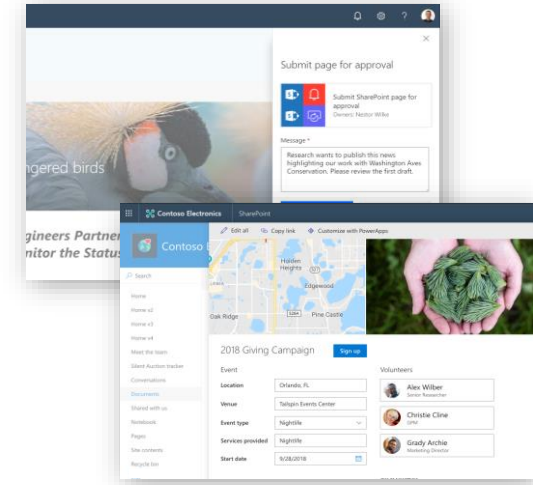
?

×

Submit page for approval

Submit SharePoint page for approval
Owners: Nestor Wilke

Message *

Research wants to publish this news highlighting our work with Washington Aves Conservation. Please review the first draft.

ngered birds

gineers Partner
nitor the Status

Contoso Electronics SharePoint

Contoso

Edit all Copy link Customize with PowerApps

Search

Home
Home v2
Home v3
Home v4
Meet the team
Silent Auction tracker
Conversations
Documents
Shared with us
Notebooks
Pages
Site contents
Recycle bin

Holden Heights
Edgewood
Oak Ridge
Pine Castle

2018 Giving Campaign

Sign up

Event

Location Orlando, FL
Venue Tailspin Events Center
Event type Nightlife
Services provided Nightlife
Start date 9/28/2018

Volunteers

Alex Wilber
Senior Researcher

Christie Cline
DPM

Grady Archie
Marketing Director